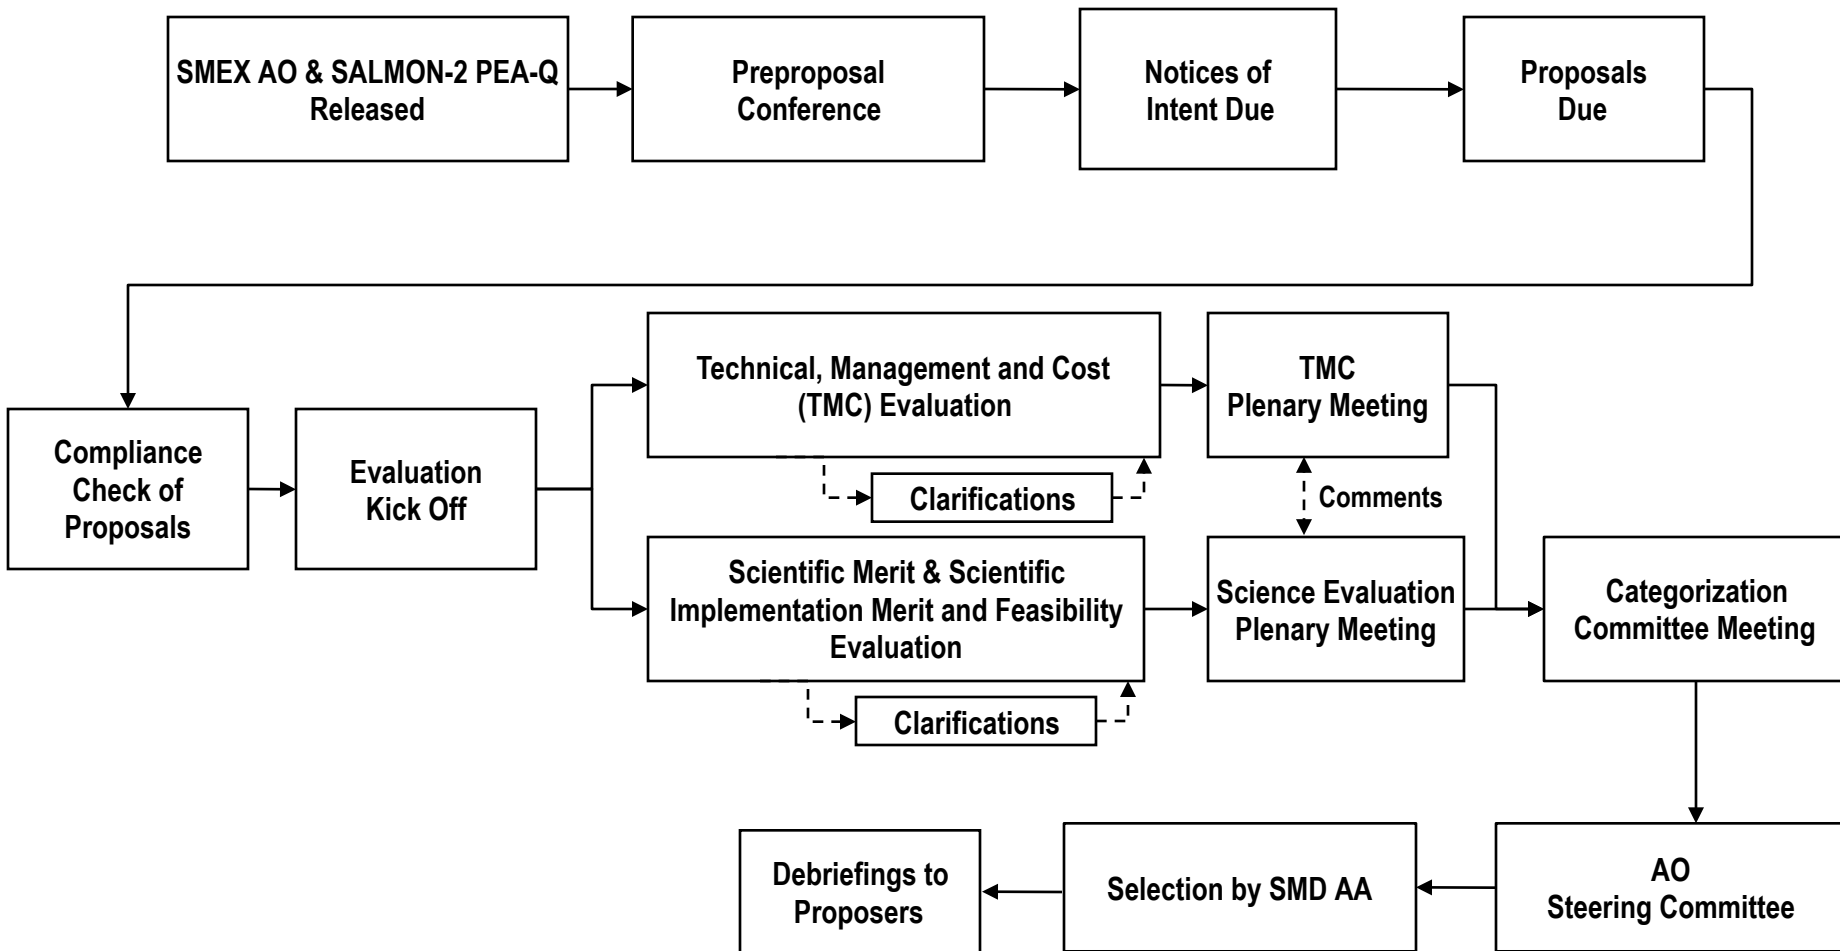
SMEX AO & SALMON-2 PEA-Q Released

Preproposal Conference

Notices of Intent Due

Proposals Due

Compliance Check of Proposals

Evaluation Kick Off

Technical, Management and Cost (TMC) Evaluation

Clarifications

TMC Plenary Meeting

Comments

Scientific Merit & Scientific Implementation Merit and Feasibility Evaluation

Clarifications

Science Evaluation Plenary Meeting

Categorization Committee Meeting

AO Steering Committee

Selection by SMD AA

Debriefings to Proposers